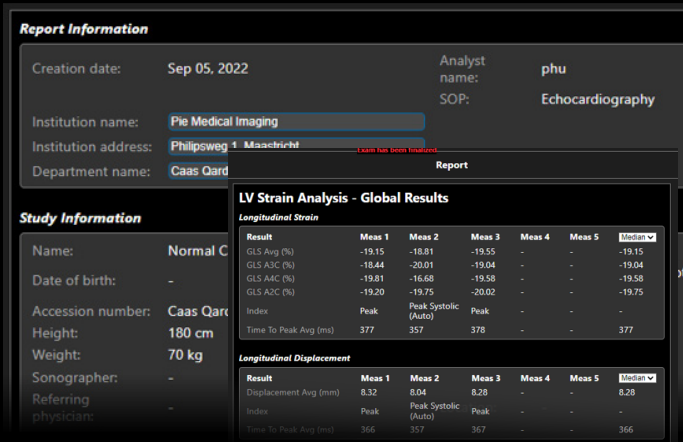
Report Information

Creation date: Sep 05, 2022

Analyst name: phu

SOP: Echocardiography

Institution name: Pie Medical Imaging

Institution address: Philipsweg 1, Maastricht

Department name: Caas Qard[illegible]

Exam has been finalized

Study Information

Name: Normal C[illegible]

Date of birth: -

Accession number: Caas Qard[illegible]

Height: 180 cm

Weight: 70 kg

Sonographer: -

Referring physician: -

Report

LV Strain Analysis - Global Results

Longitudinal Strain

| Result | Meas 1 | Meas 2 | Meas 3 | Meas 4 | Meas 5 | Median |
|---|---|---|---|---|---|---|
| GLS Avg (%) | -19.15 | -18.81 | -19.55 | - | - | -19.15 |
| GLS A3C (%) | -18.44 | -20.01 | -19.04 | - | - | -19.04 |
| GLS A4C (%) | -19.81 | -16.68 | -19.58 | - | - | -19.58 |
| GLS A2C (%) | -19.20 | -19.75 | -20.02 | - | - | -19.75 |
| Index | Peak | Peak Systolic (Auto) | Peak | - | - | - |
| Time To Peak Avg (ms) | 377 | 357 | 378 | - | - | 377 |

Longitudinal Displacement

| Result | Meas 1 | Meas 2 | Meas 3 | Meas 4 | Meas 5 | Median |
|---|---|---|---|---|---|---|
| Displacement Avg (mm) | 8.32 | 8.04 | 8.28 | - | - | 8.28 |
| Index | Peak | Peak Systolic (Auto) | Peak | - | - | - |
| Time To Peak Avg (ms) | 366 | 357 | 367 | - | - | 366 |